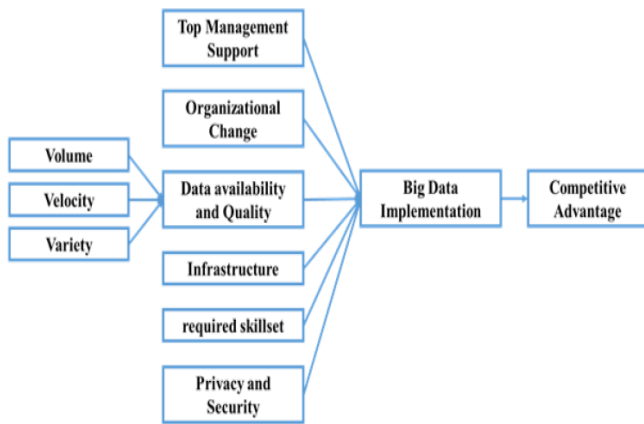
Top Management Support

Organizational Change

Volume

Velocity

Variety

Data availability and Quality

Infrastructure

required skillset

Privacy and Security

Big Data Implementation

Competitive Advantage